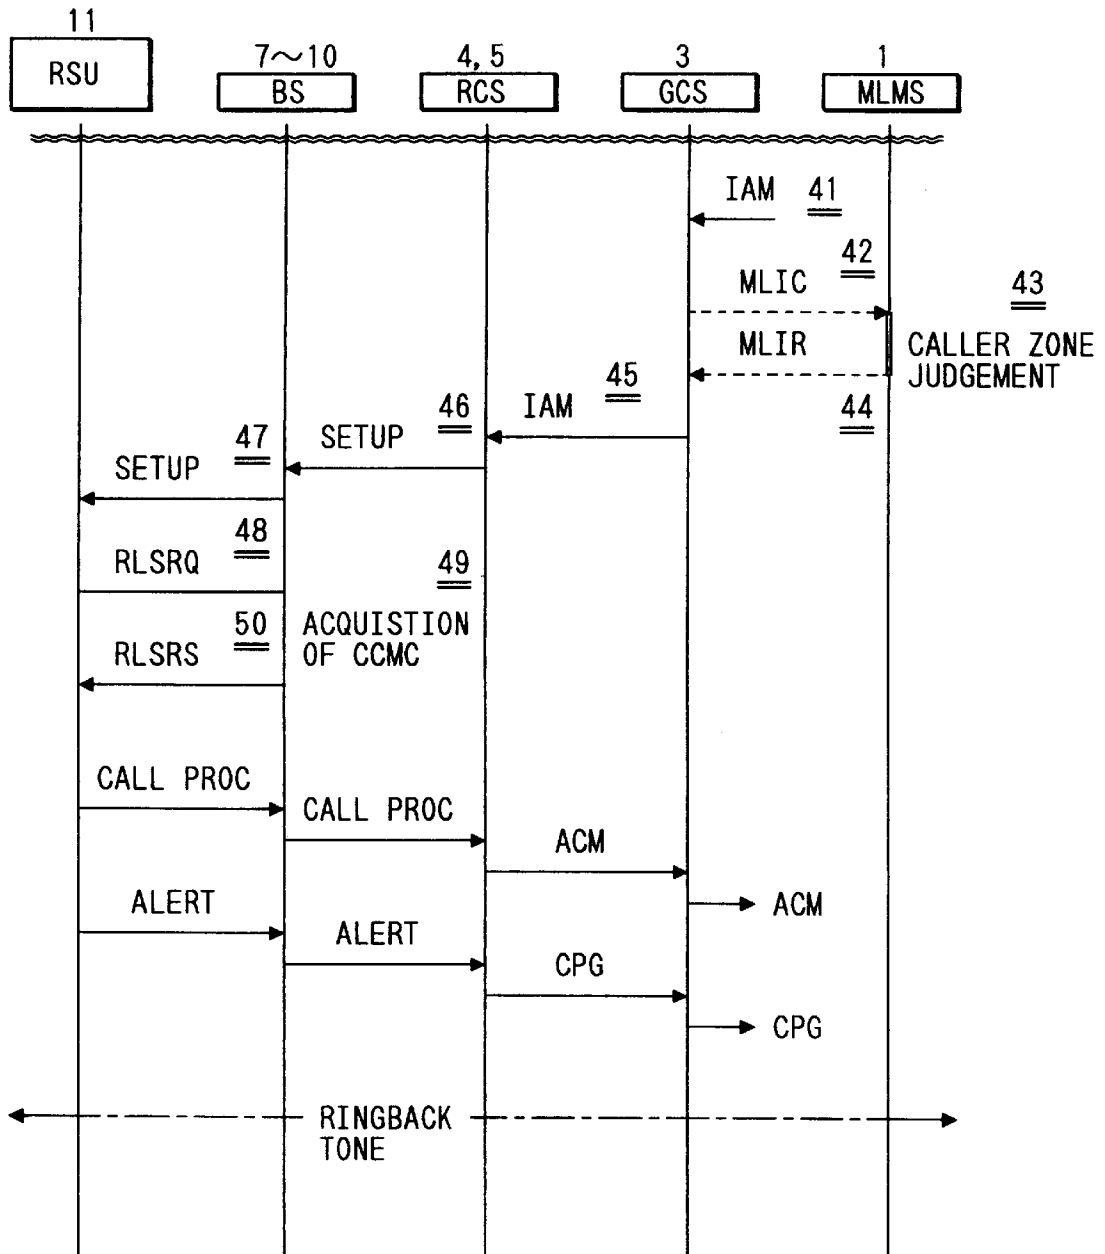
11
RSU

7～10
BS

4, 5
RCS

3
GCS

1
MLMS

IAM 41

42
MLIC

43
CALLER ZONE JUDGEMENT

MLIR

45
IAM

46

44

47
SETUP

SETUP

48
RLSRQ

49

50
RLSRS

ACQUISTION OF CCMC

CALL PROC

CALL PROC

ACM

ALERT

ACM

ALERT

CPG

CPG

RINGBACK TONE